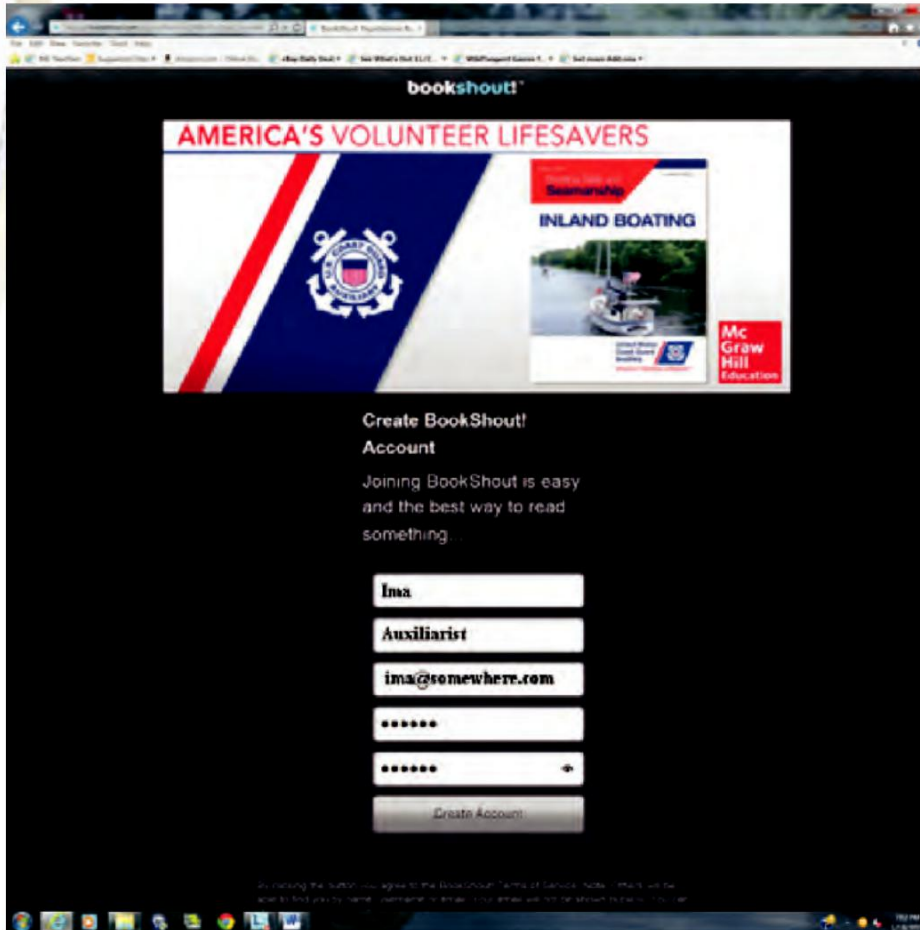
bookshout!

AMERICA'S VOLUNTEER LIFESAVERS

Seamanship

INLAND BOATING

Mc Graw Hill Education

Create BookShout! Account

Joining BookShout is easy and the best way to read something...

Ima

Auxiliarist

ima@somewhere.com

••••••

••••••

Create Account

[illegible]